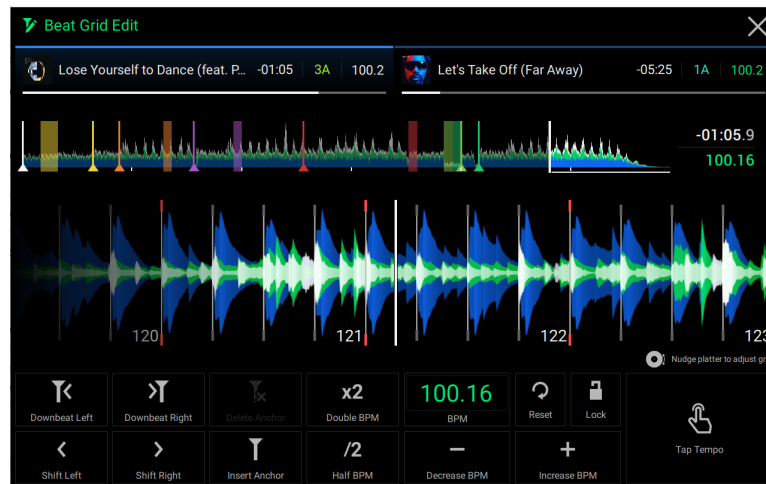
Beat Grid Edit

Lose Yourself to Dance (feat. P... -01:05 3A 100.2

Let's Take Off (Far Away) -05:25 1A 100.2

-01:05.9
100.16

120
121
122
123

Nudge platter to adjust gr

Downbeat Left
Downbeat Right
Delete Anchor
x2
Double BPM
100.16
BPM
Reset
Lock
Tap Tempo
Shift Left
Shift Right
Insert Anchor
/2
Half BPM
Decrease BPM
Increase BPM